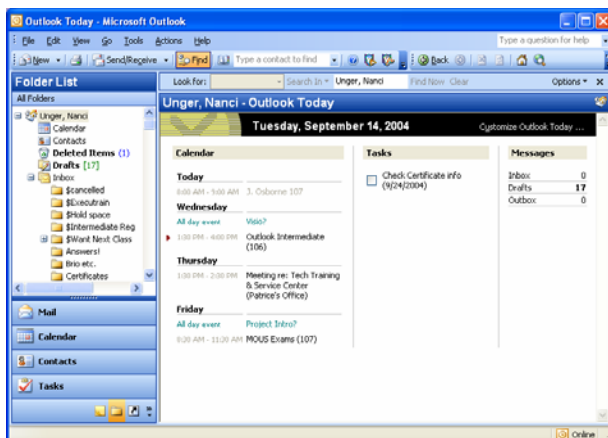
Outlook Today - Microsoft Outlook

File Edit View Go Tools Actions Help

Type a question for help

New Send/Receive Find Type a contact to find Back

Folder List

All Folders

Unger, Nanci
Calendar
Contacts
Deleted Items (1)
Drafts [17]
Inbox
$cancelled
$Executrain
$Hold space
$Intermediate Reg
$Want Next Class
Answers!
Brio etc.
Certificates

Mail
Calendar
Contacts
Tasks

Look for: Search In Unger, Nanci Find Now Clear Options

Unger, Nanci - Outlook Today

Tuesday, September 14, 2004

Customize Outlook Today ...

Calendar

Today
8:00 AM - 9:00 AM J. Osborne 107

Wednesday
All day event Visio?
1:00 PM - 4:00 PM Outlook Intermediate (106)

Thursday
1:00 PM - 2:00 PM Meeting re: Tech Training & Service Center (Patrice's Office)

Friday
All day event Project Intro?
8:20 AM - 11:20 AM MOUS Exams (107)

Tasks

Check Certificate info (9/24/2004)

Messages

| Inbox | 0 |
|---|---|
| Drafts | 17 |
| Outbox | 0 |

Online